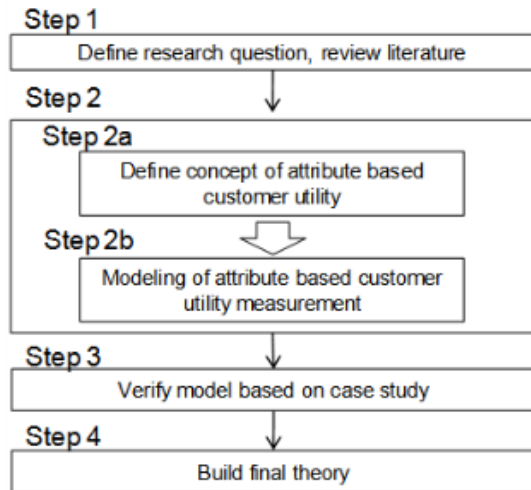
Step 1

Define research question, review literature

Step 2

Step 2a

Define concept of attribute based customer utility

Step 2b

Modeling of attribute based customer utility measurement

Step 3

Verify model based on case study

Step 4

Build final theory